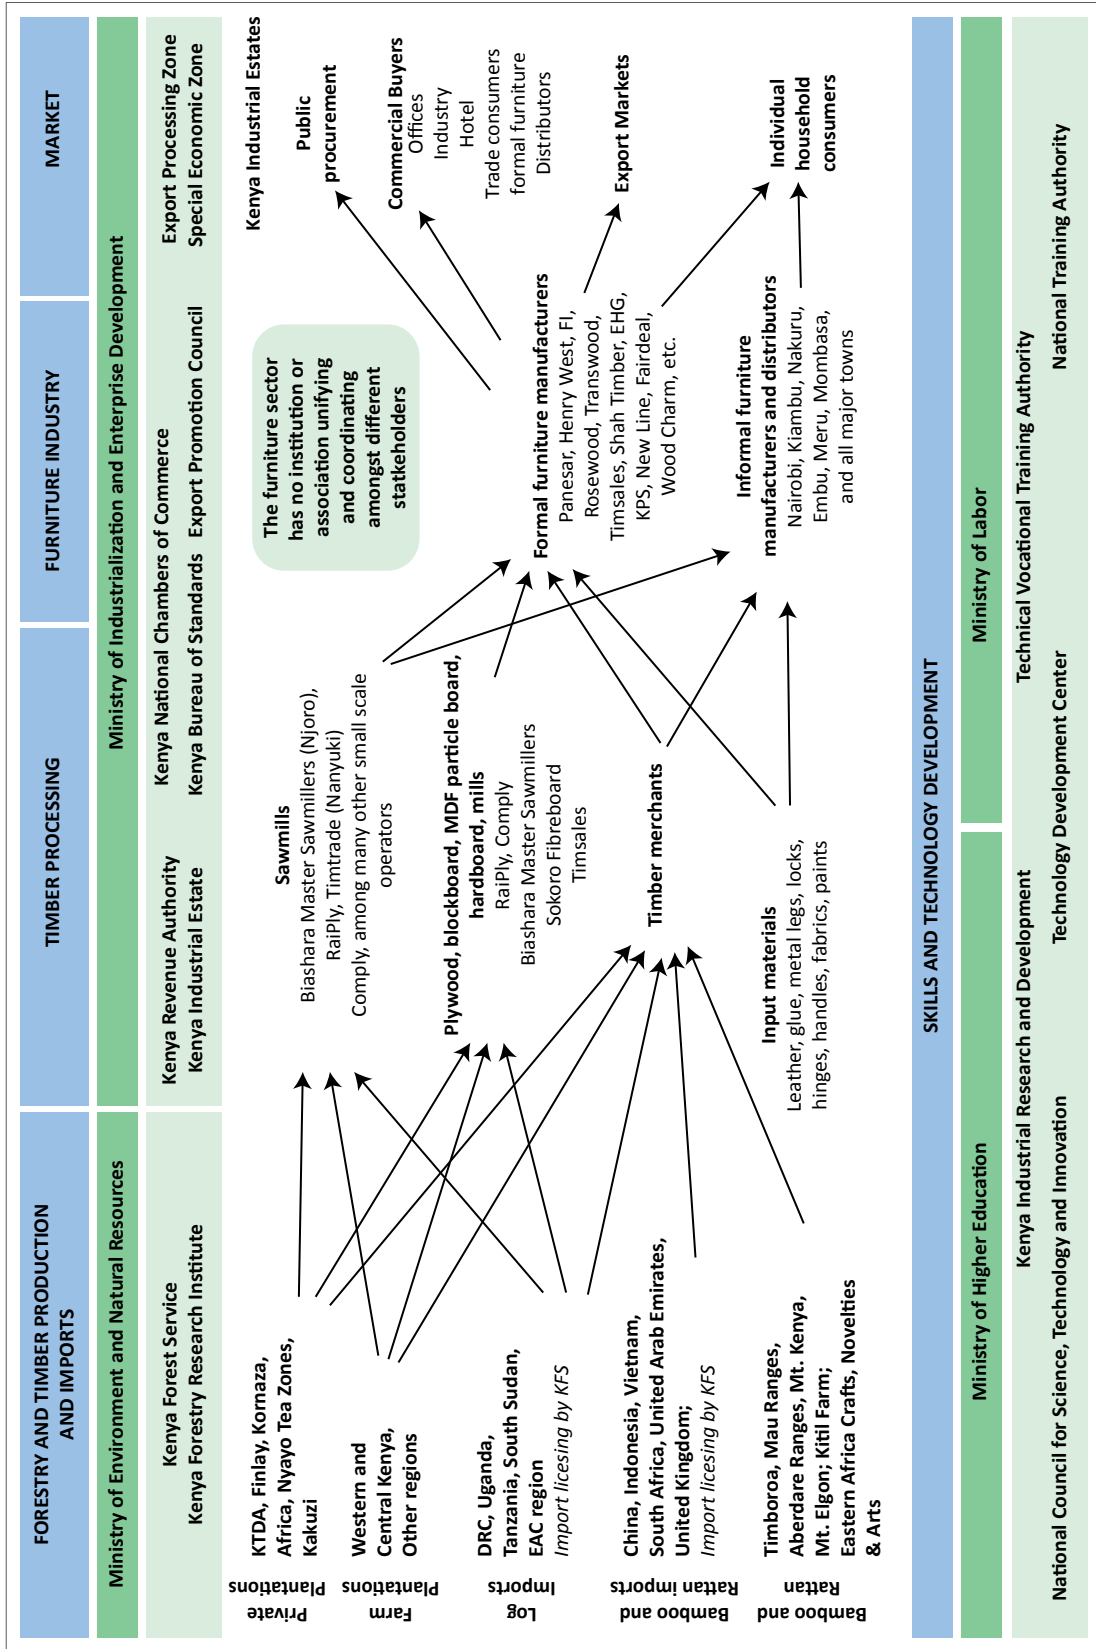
FORESTRY AND TIMBER PRODUCTION AND IMPORTS

TIMBER PROCESSING

FURNITURE INDUSTRY

MARKET

Ministry of Environment and Natural Resources

Ministry of Industrialization and Enterprise Development

Kenya Forest Service
Kenya Forestry Research Institute

Kenya Revenue Authority
Kenya Industrial Estate

Kenya National Chambers of Commerce
Kenya Bureau of Standards

Export Promotion Council

Export Processing Zone
Special Economic Zone

Kenya Industrial Estates

Private Plantations

KTDA, Finlay, Kornaza, Africa, Nyayo Tea Zones, Kakuzi

Farm Plantations

Western and Central Kenya, Other regions

Log Imports

DRC, Uganda, Tanzania, South Sudan, EAC region
Import licesing by KFS

Bamboo and Rattan imports

China, Indonesia, Vietnam, South Africa, United Arab Emirates, United Kingdom;
Import licesing by KFS

Bamboo and Rattan

Timboroa, Mau Ranges, Aberdare Ranges, Mt. Kenya, Mt. Elgon; Kitil Farm; Eastern Africa Crafts, Novelties & Arts

Sawmills
Biashara Master Sawmillers (Njoro), RaiPly, Timtrade (Nanyuki) Comply, among many other small scale operators

Plywood, blockboard, MDF particle board, hardboard, mills
RaiPly, Comply
Biashara Master Sawmillers
Sokoro Fibreboard
Timsales

Timber merchants

Input materials
Leather, glue, metal legs, locks, hinges, handles, fabrics, paints

The furniture sector has no institution or association unifying and coordinating amongst different statkeholders

Formal furniture manufacturers
Panesar, Henry West, FI, Rosewood, Transwood, Timsales, Shah Timber, EHG, KPS, New Line, Fairdeal, Wood Charm, etc.

Informal furniture manufacturers and distributors
Nairobi, Kiambu, Nakuru, Embu, Meru, Mombasa, and all major towns

Public procurement

Commercial Buyers
Offices
Industry
Hotel
Trade consumers
formal furniture
Distributors

Export Markets

Individual household consumers

SKILLS AND TECHNOLOGY DEVELOPMENT

Ministry of Higher Education

Ministry of Labor

Kenya Industrial Research and Development

Technical Vocational Training Authority

National Council for Science, Technology and Innovation

Technology Development Center

National Training Authority